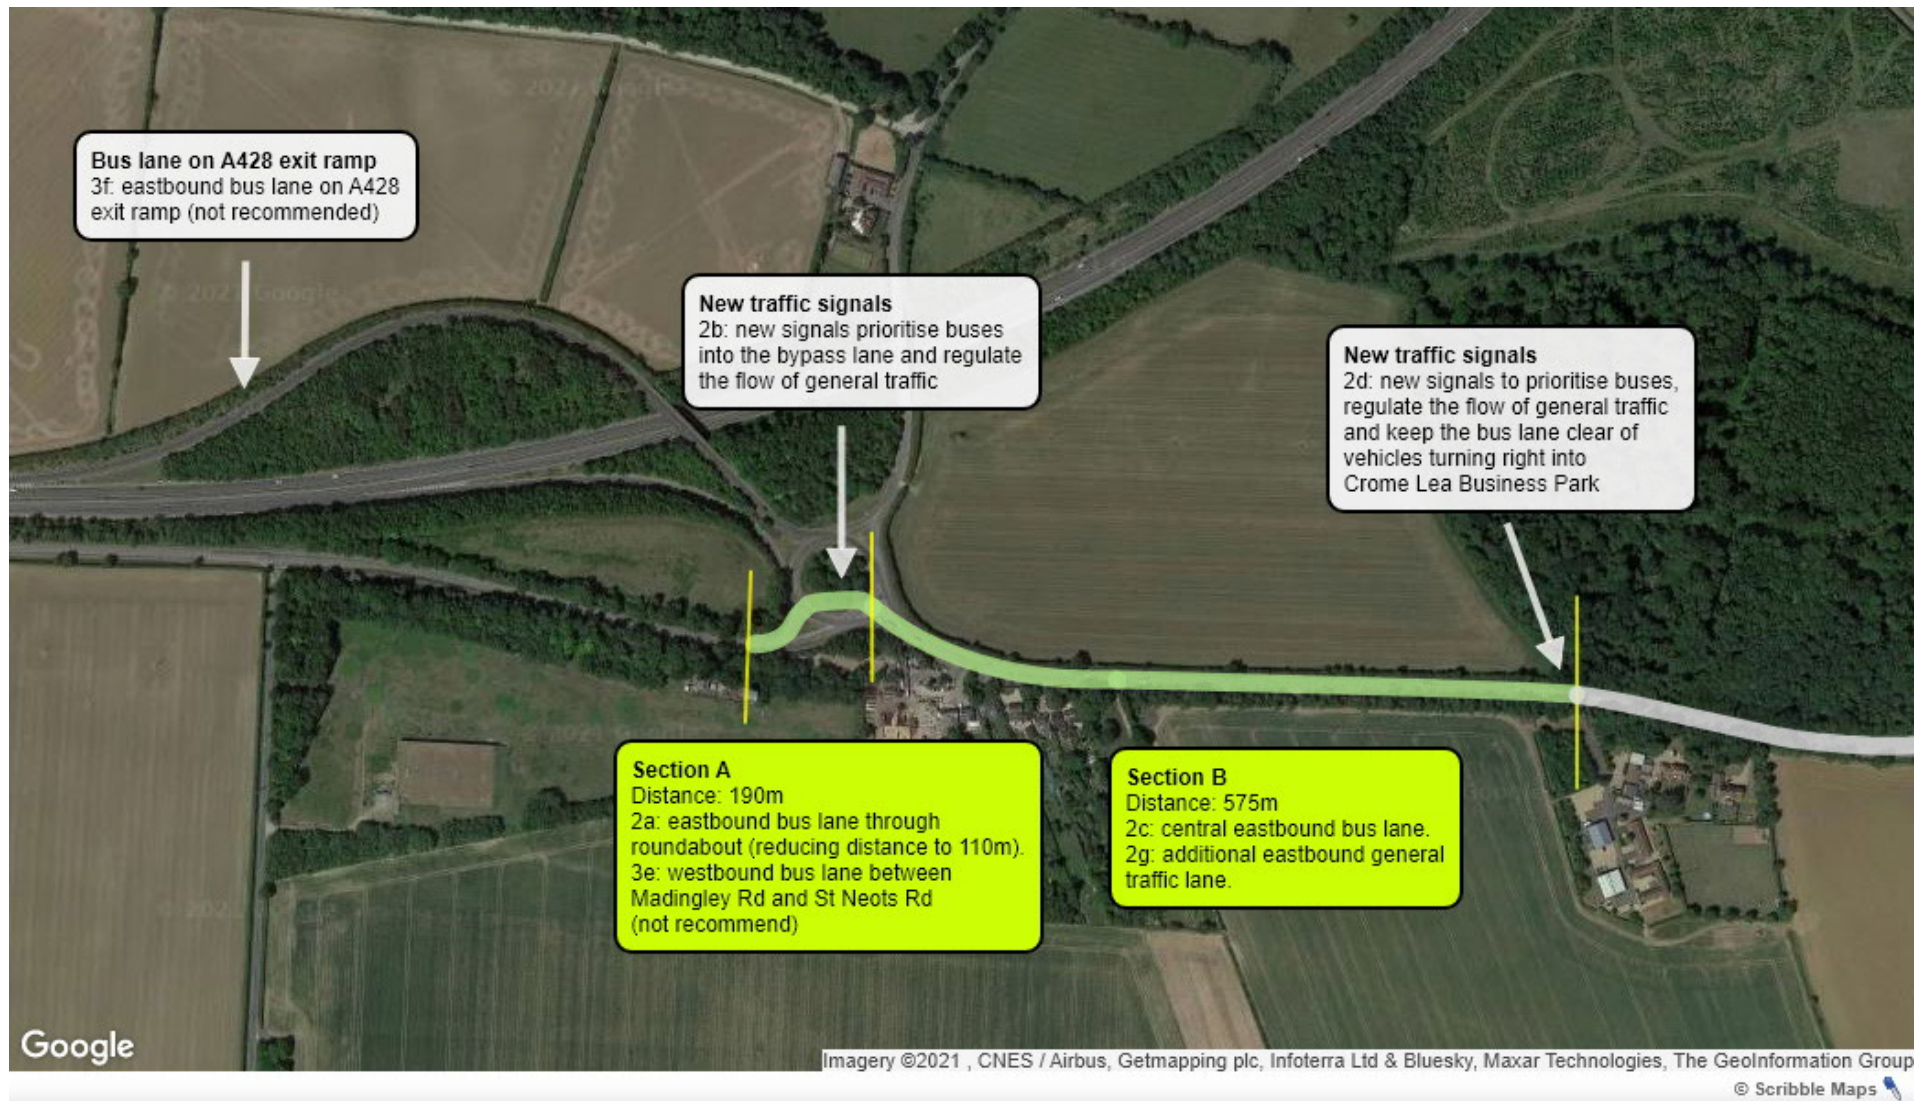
Bus lane on A428 exit ramp
3f: eastbound bus lane on A428 exit ramp (not recommended)

New traffic signals
2b: new signals prioritise buses into the bypass lane and regulate the flow of general traffic

New traffic signals
2d: new signals to prioritise buses, regulate the flow of general traffic and keep the bus lane clear of vehicles turning right into Crome Lea Business Park

Section A
Distance: 190m
2a: eastbound bus lane through roundabout (reducing distance to 110m).
3e: westbound bus lane between Madingley Rd and St Neots Rd (not recommend)

Section B
Distance: 575m
2c: central eastbound bus lane.
2g: additional eastbound general traffic lane.

Google

Imagery ©2021 , CNES / Airbus, Getmapping plc, Infoterra Ltd & Bluesky, Maxar Technologies, The GeoInformation Group

© Scribble Maps